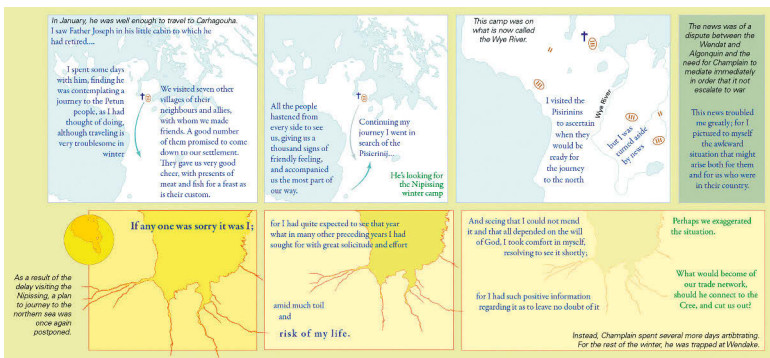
In January, he was well enough to travel to Carhagouha. I saw Father Joseph in his little cabin to which he had retired....

I spent some days with him, finding he was contemplating a journey to the Petun people, as I had thought of doing, although traveling is very troublesome in winter

We visited seven other villages of their neighbours and allies, with whom we made friends. A good number of them promised to come down to our settlement. They gave us very good cheer, with presents of meat and fish for a feast as is their custom.

All the people hastened from every side to see us, giving us a thousand signs of friendly feeling, and accompanied us the most part of our way.

Continuing my journey I went in search of the Piserinii....

He's looking for the Nipissing winter camp

This camp was on what is now called the Wye River.

I visited the Pisirinins to ascertain when they would be ready for the journey to the north

Wye River

but I was turned aside by news

The news was of a dispute between the Wendat and Algonquin and the need for Champlain to mediate immediately in order that it not escalate to war

This news troubled me greatly; for I pictured to myself the awkward situation that might arise both for them and for us who were in their country.

As a result of the delay visiting the Nipissing, a plan to journey to the northern sea was once again postponed.

If any one was sorry it was I;

for I had quite expected to see that year what in many other preceding years I had sought for with great solicitude and effort

amid much toil and risk of my life.

And seeing that I could not mend it and that all depended on the will of God, I took comfort in myself, resolving to see it shortly;

for I had such positive information regarding it as to leave no doubt of it

Perhaps we exaggerated the situation.

What would become of our trade network, should he connect to the Cree, and cut us out?

Instead, Champlain spent several more days arbitrating. For the rest of the winter, he was trapped at Wendake.